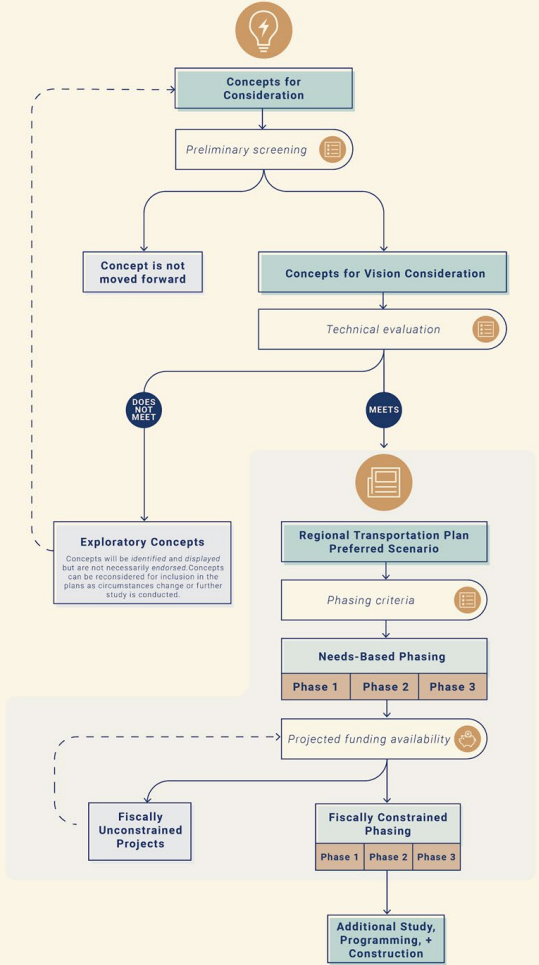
Concepts for Consideration

Preliminary screening

Concept is not moved forward

Concepts for Vision Consideration

Technical evaluation

DOES NOT MEET

MEETS

Exploratory Concepts

Concepts will be identified and displayed but are not necessarily endorsed.Concepts can be reconsidered for inclusion in the plans as circumstances change or further study is conducted.

Regional Transportation Plan Preferred Scenario

Phasing criteria

Needs-Based Phasing

| Phase 1 | Phase 2 | Phase 3 |
|---|---|---|

Projected funding availability

Fiscally Unconstrained Projects

Fiscally Constrained Phasing

| Phase 1 | Phase 2 | Phase 3 |
|---|---|---|

Additional Study, Programming, + Construction